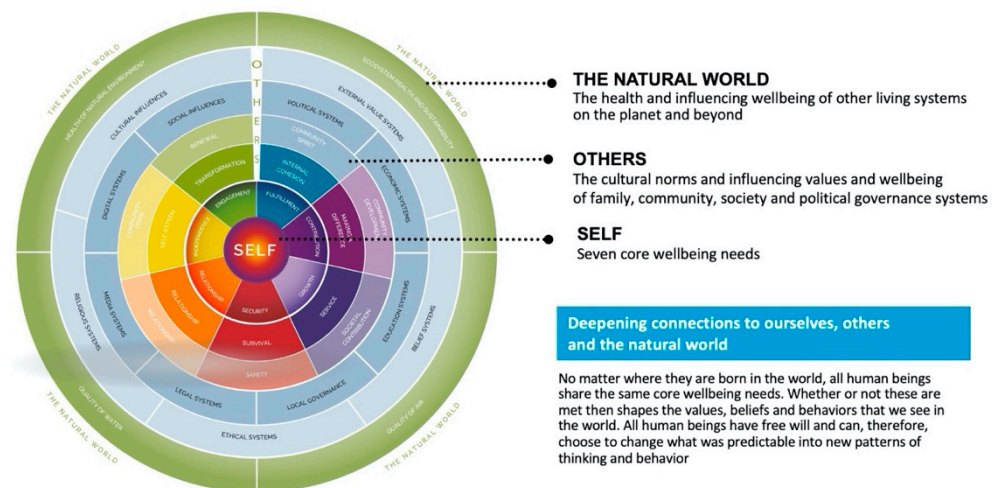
THE NATURAL WORLD
THE NATURAL WORLD
THE NATURAL WORLD
THE NATURAL WORLD
HEALTH OF NATURAL ENVIRONMENT
ECOSYSTEM HEALTH AND SUSTAINABILITY
QUALITY OF WATER
QUALITY OF AIR
OTHERS
CULTURAL INFLUENCES
SOCIAL INFLUENCES
POLITICAL SYSTEMS
EXTERNAL VALUE SYSTEMS
COMMUNITY SPIRIT
ECONOMIC SYSTEMS
DIGITAL SYSTEMS
MEDIA SYSTEMS
RELIGIOUS SYSTEMS
LEGAL SYSTEMS
ETHICAL SYSTEMS
LOCAL GOVERNANCE
EDUCATION SYSTEMS
BELIEF SYSTEMS
RENEWAL
TRANSFORMATION
INTERNAL COHESION
COMMUNITY DEVELOPMENT
MAKING A DIFFERENCE
SELF ESTEEM
RELATIONSHIP
SAFETY
SURVIVAL
SOCIETAL CONTRIBUTION
SERVICE
ENGAGEMENT
FULFILLMENT
CONTRIBUTION
GROWTH
SECURITY
RELATIONSHIP
SELF

THE NATURAL WORLD
The health and influencing wellbeing of other living systems on the planet and beyond

OTHERS
The cultural norms and influencing values and wellbeing of family, community, society and political governance systems

SELF
Seven core wellbeing needs

Deepening connections to ourselves, others and the natural world

No matter where they are born in the world, all human beings share the same core wellbeing needs. Whether or not these are met then shapes the values, beliefs and behaviors that we see in the world. All human beings have free will and can, therefore, choose to change what was predictable into new patterns of thinking and behavior